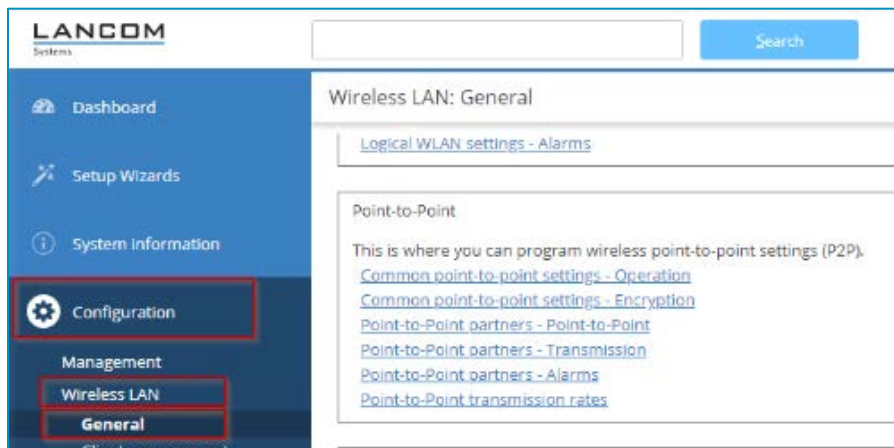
LANCOM
Systems

Search

Dashboard

Setup Wizards

System Information

Configuration

Management

Wireless LAN

General

Wireless LAN: General

Logical WLAN settings - Alarms

Point-to-Point

This is where you can program wireless point-to-point settings (P2P).

Common point-to-point settings - Operation

Common point-to-point settings - Encryption

Point-to-Point partners - Point-to-Point

Point-to-Point partners - Transmission

Point-to-Point partners - Alarms

Point-to-Point transmission rates